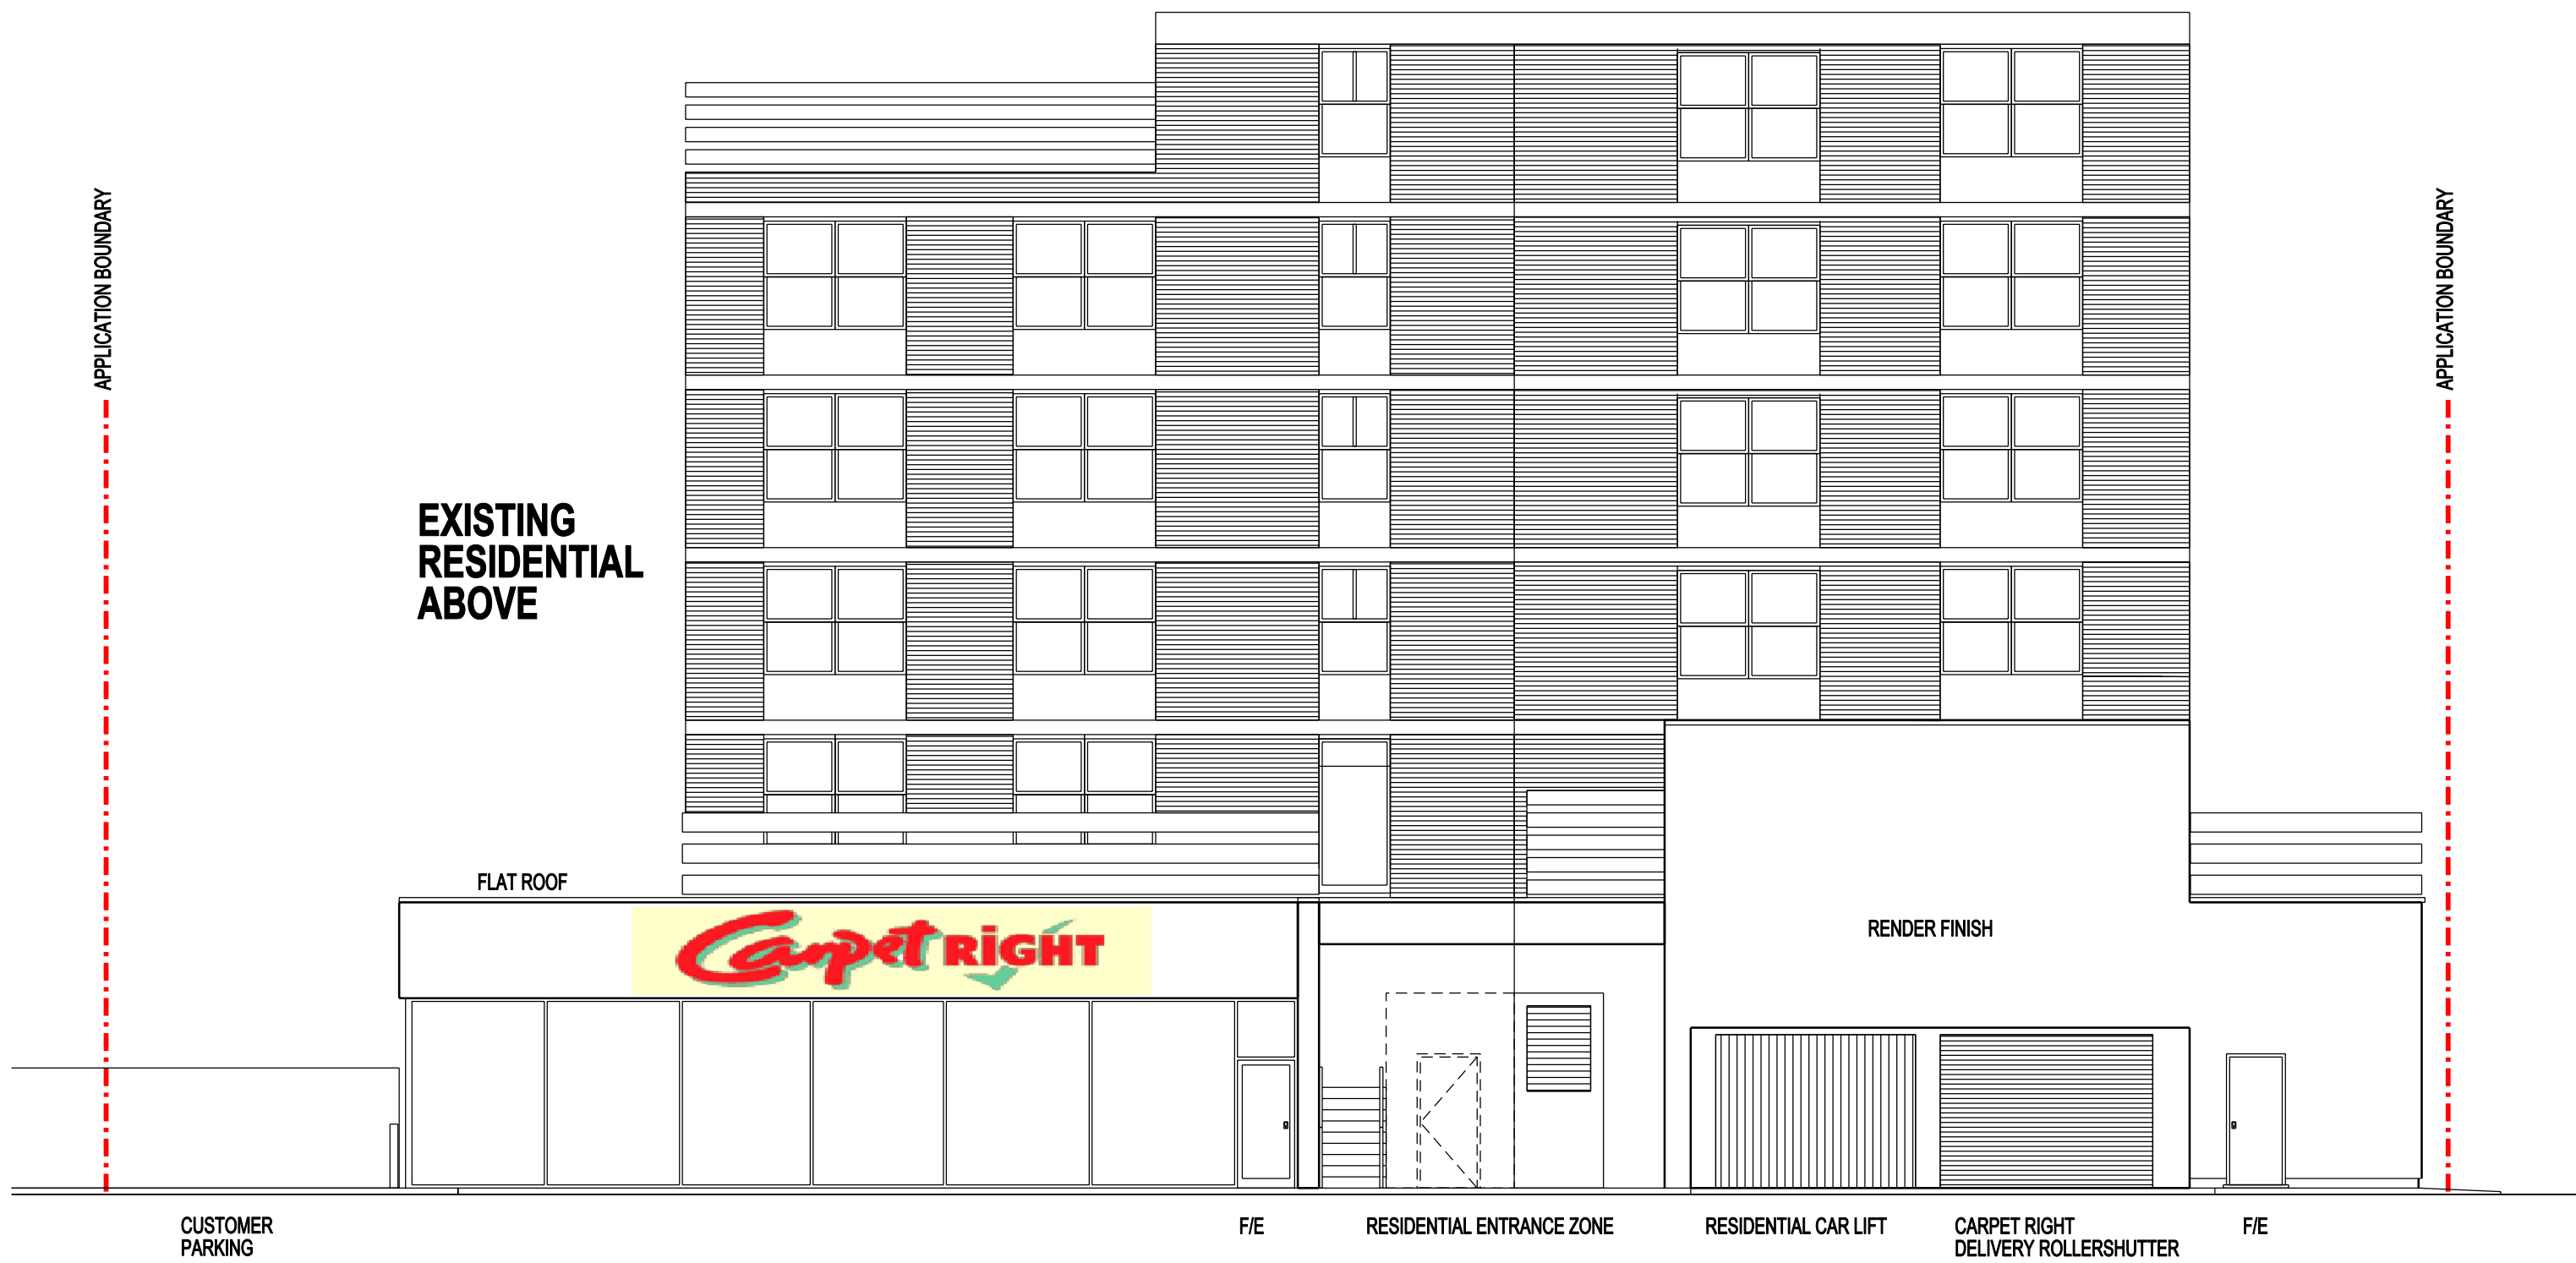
APPLICATION BOUNDARY

APPLICATION BOUNDARY

EXISTING RESIDENTIAL ABOVE

FLAT ROOF

Carpet RIGHT

RENDER FINISH

CUSTOMER PARKING

F/E

RESIDENTIAL ENTRANCE ZONE

RESIDENTIAL CAR LIFT

CARPET RIGHT DELIVERY ROLLERSHUTTER

F/E